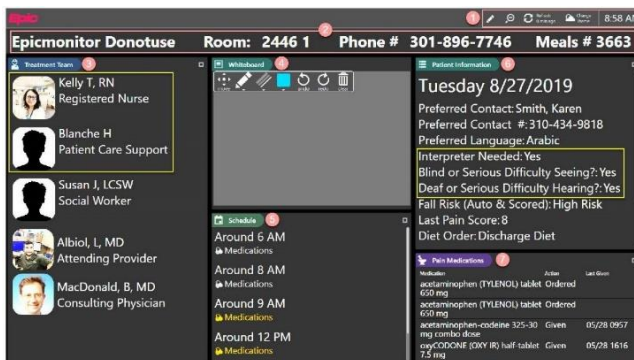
Epic

1 Refresh Schedule Change theme 8:58 A

Epicmonitor Donotuse 2 Room: 2446 1 Phone # 301-896-7746 Meals # 3663

Treatment Team 3

Kelly T, RN
Registered Nurse

Blanche H
Patient Care Support

Susan J, LCSW
Social Worker

Albiol, L, MD
Attending Provider

MacDonald, B, MD
Consulting Physician

Whiteboard 4

Schedule 5

Around 6 AM
Medications

Around 8 AM
Medications

Around 9 AM
Medications

Around 12 PM
Medications

Patient Information 6

Tuesday 8/27/2019
Preferred Contact: Smith, Karen
Preferred Contact #: 310-434-9818
Preferred Language: Arabic
Interpreter Needed: Yes
Blind or Serious Difficulty Seeing?: Yes
Deaf or Serious Difficulty Hearing?: Yes
Fall Risk (Auto & Scored): High Risk
Last Pain Score: 8
Diet Order: Discharge Diet

Pain Medications 7

| Medication | Action | Last Given |
|---|---|---|
| acetaminophen (TYLENOL) tablet 650 mg | Ordered | |
| acetaminophen (TYLENOL) tablet 650 mg | Ordered | |
| acetaminophen-codeine 325-30 mg combo dose | Given | 05/28 0957 |
| oxyCODONE (OXY IR) half-tablet 7.5 mg | Given | 05/28 1616 |